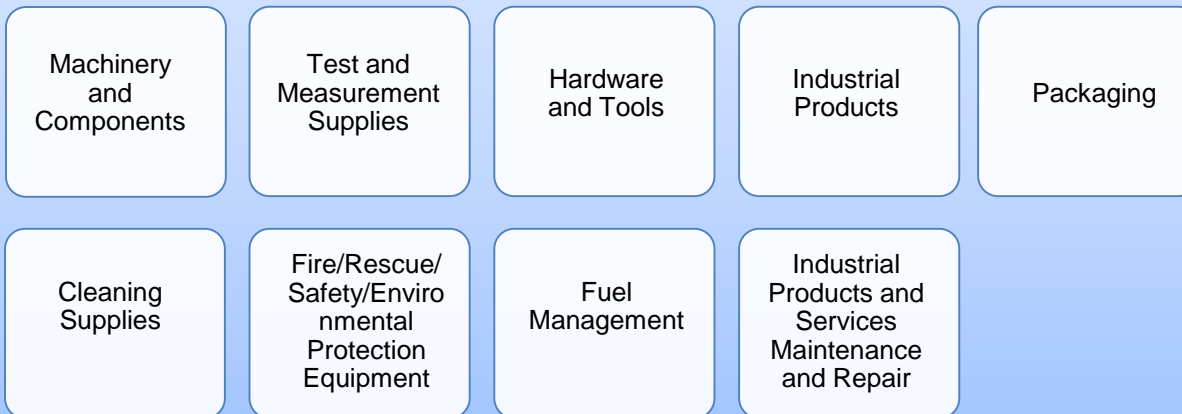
Machinery and Components

Test and Measurement Supplies

Hardware and Tools

Industrial Products

Packaging

Cleaning Supplies

Fire/Rescue/ Safety/Environmental Protection Equipment

Fuel Management

Industrial Products and Services Maintenance and Repair